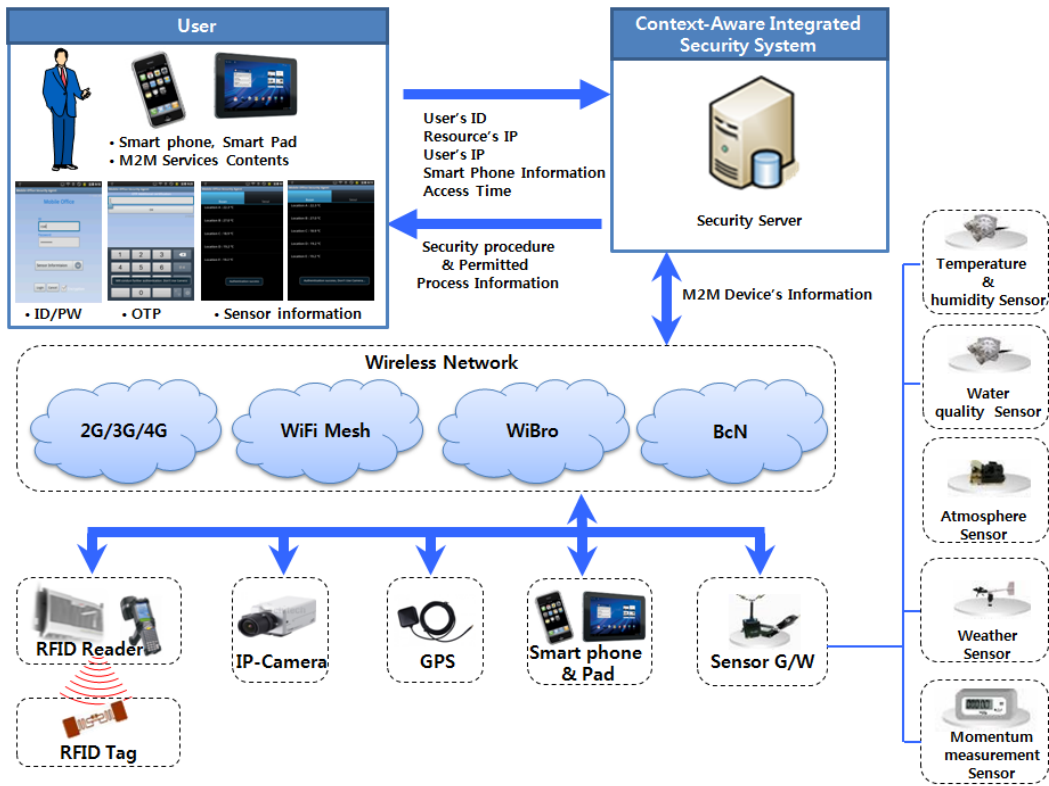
User

• Smart phone, Smart Pad
• M2M Services Contents

Mobile Office

• ID/PW • OTP • Sensor information

Context-Aware Integrated Security System

Security Server

User's ID
Resource's IP
User's IP
Smart Phone Information
Access Time

Security procedure & Permitted Process Information

M2M Device's Information

Wireless Network

2G/3G/4G

WiFi Mesh

WiBro

BcN

RFID Reader

RFID Tag

IP-Camera

GPS

Smart phone & Pad

Sensor G/W

Temperature & humidity Sensor

Water quality Sensor

Atmosphere Sensor

Weather Sensor

Momentum measurement Sensor